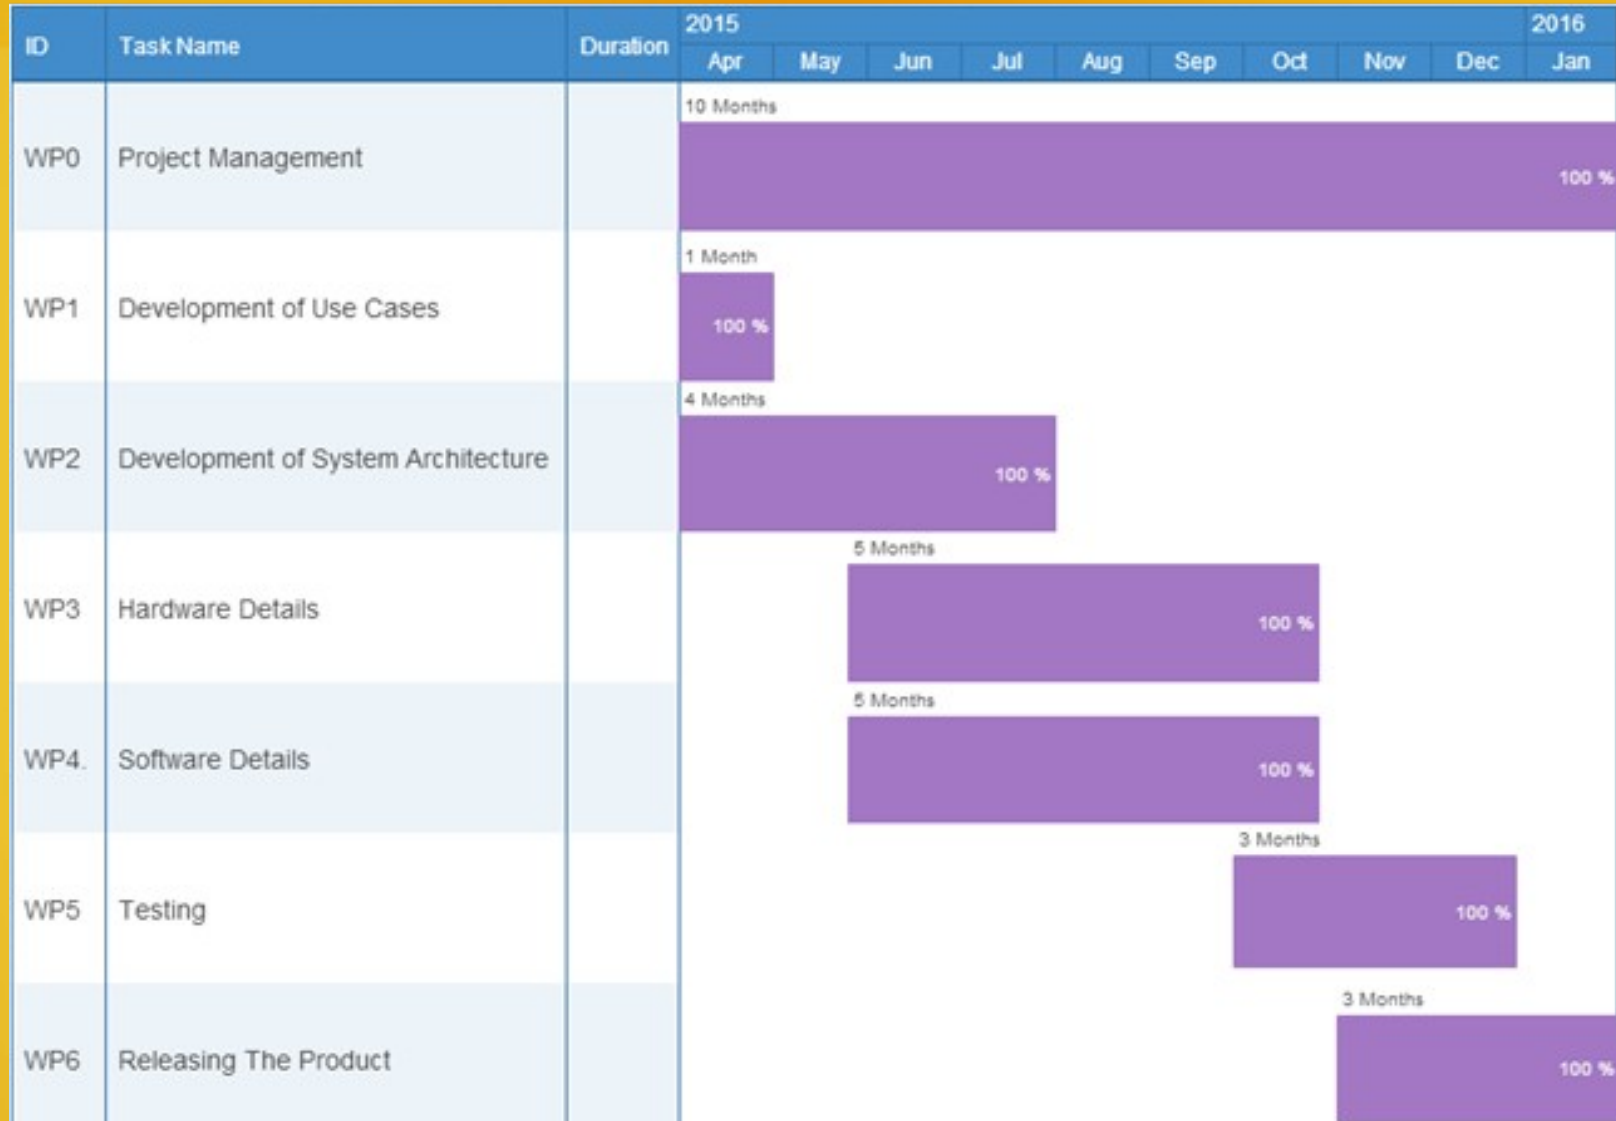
| ID | Task Name | Duration | 2015 Apr | May | Jun | Jul | Aug | Sep | Oct | Nov | Dec | 2016 Jan |
|---|---|---|---|---|---|---|---|---|---|---|---|---|
| WP0 | Project Management | | 10 Months 100 % | | | | | | | | | |
| WP1 | Development of Use Cases | | 1 Month 100 % | | | | | | | | | |
| WP2 | Development of System Architecture | | 4 Months 100 % | | | | | | | | | |
| WP3 | Hardware Details | | | | 5 Months 100 % | | | | | | | |
| WP4. | Software Details | | | | 5 Months 100 % | | | | | | | |
| WP5 | Testing | | | | | | | | 3 Months 100 % | | | |
| WP6 | Releasing The Product | | | | | | | | | 3 Months 100 % | | |